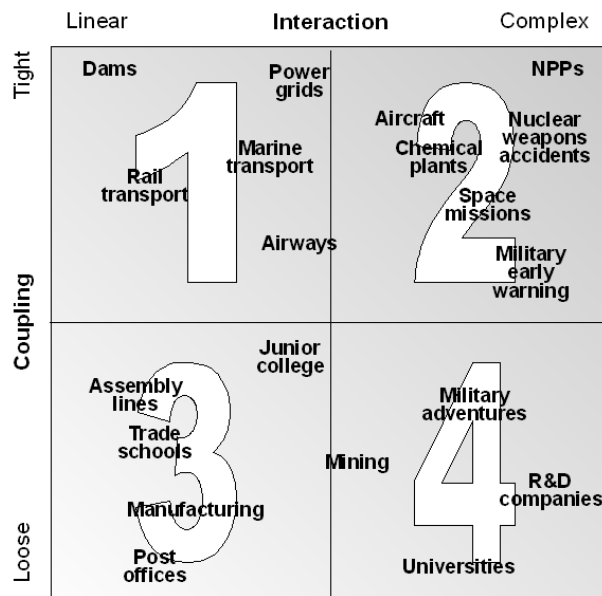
Linear

Interaction

Complex

Tight

Coupling

Loose

1

2

3

4

Dams

Power grids

NPPs

Aircraft

Nuclear weapons accidents

Marine transport

Chemical plants

Rail transport

Space missions

Airways

Military early warning

Junior college

Assembly lines

Military adventures

Trade schools

Mining

R&D companies

Manufacturing

Post offices

Universities